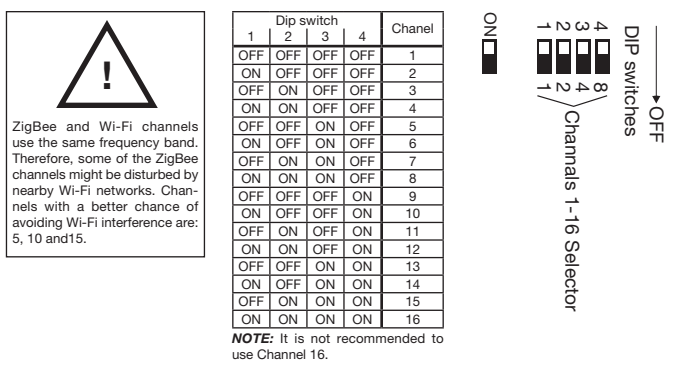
!

ZigBee and Wi-Fi channels use the same frequency band. Therefore, some of the ZigBee channels might be disturbed by nearby Wi-Fi networks. Channels with a better chance of avoiding Wi-Fi interference are: 5, 10 and15.

| Dip switch 1 | 2 | 3 | 4 | Chanel |
|---|---|---|---|---|
| OFF | OFF | OFF | OFF | 1 |
| ON | OFF | OFF | OFF | 2 |
| OFF | ON | OFF | OFF | 3 |
| ON | ON | OFF | OFF | 4 |
| OFF | OFF | ON | OFF | 5 |
| ON | OFF | ON | OFF | 6 |
| OFF | ON | ON | OFF | 7 |
| ON | ON | ON | OFF | 8 |
| OFF | OFF | OFF | ON | 9 |
| ON | OFF | OFF | ON | 10 |
| OFF | ON | OFF | ON | 11 |
| ON | ON | OFF | ON | 12 |
| OFF | OFF | ON | ON | 13 |
| ON | OFF | ON | ON | 14 |
| OFF | ON | ON | ON | 15 |
| ON | ON | ON | ON | 16 |

NOTE: It is not recommended to use Channel 16.

ON

1 2 3 4

1 2 4 8

Channels 1-16 Selector

DIP switches

OFF